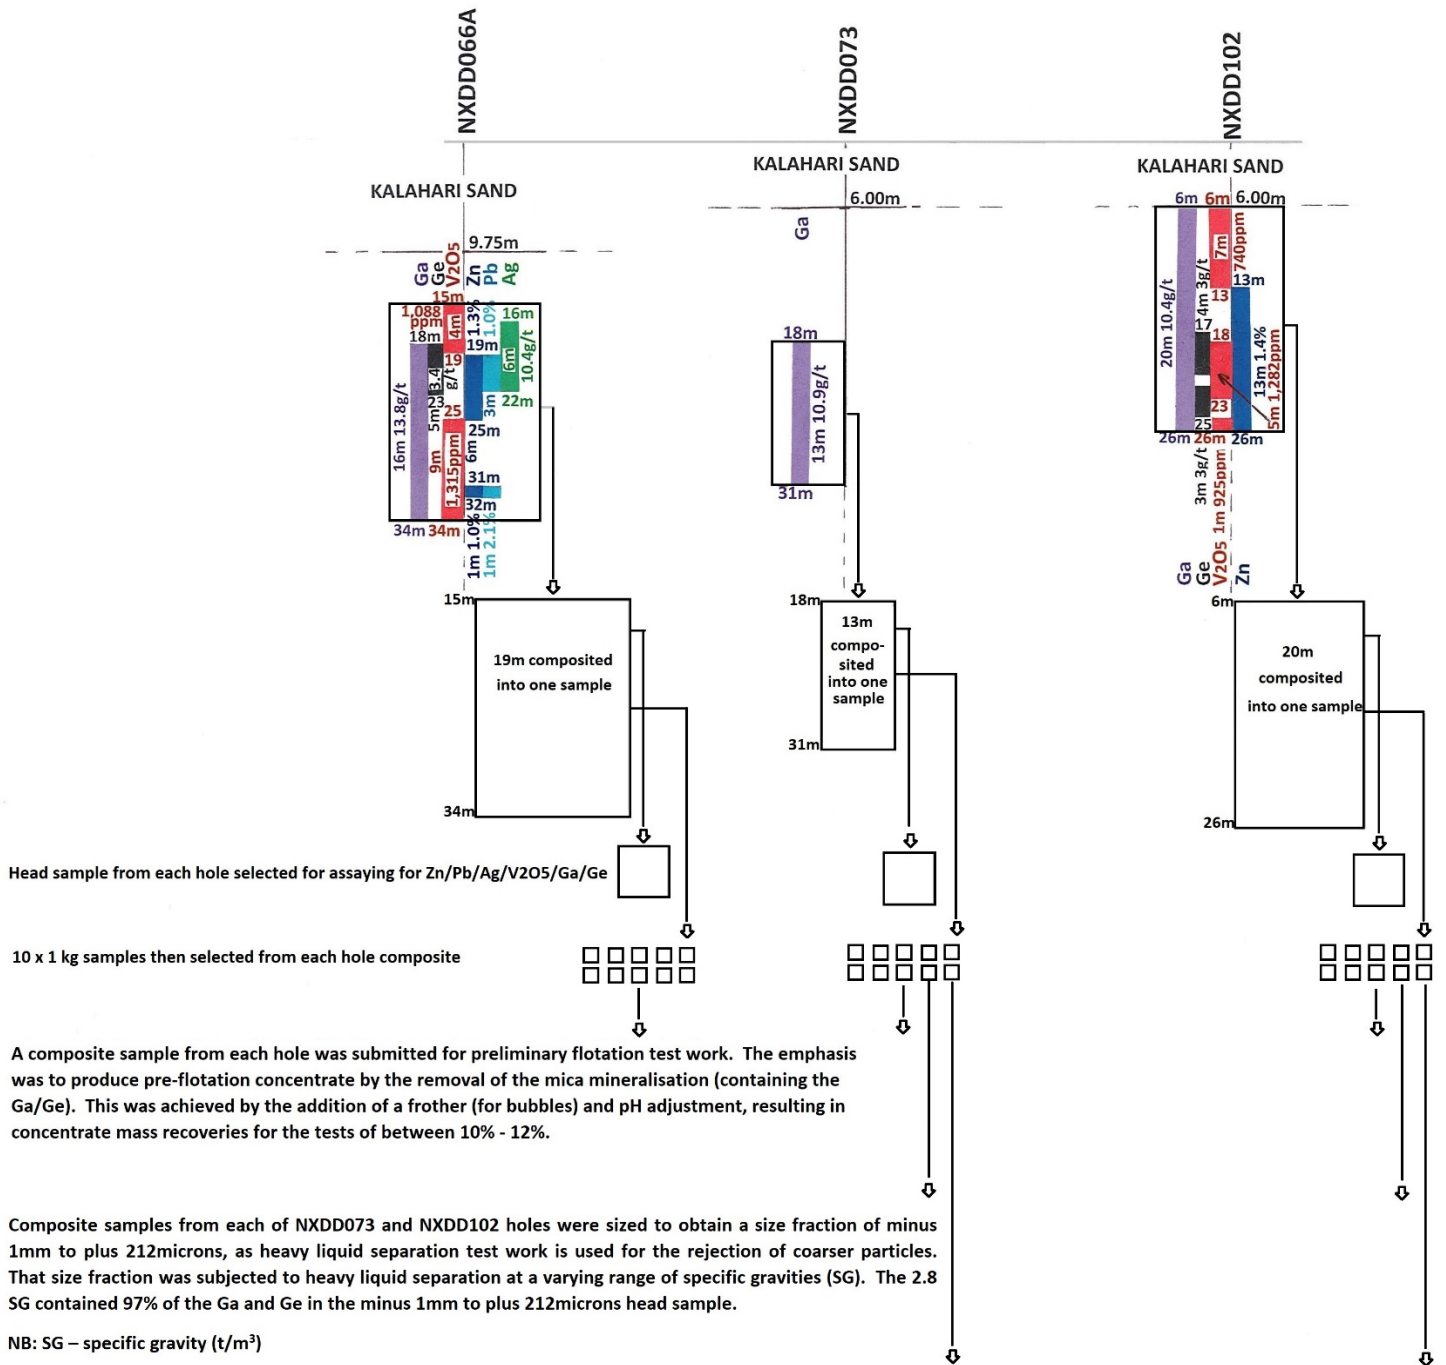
NXDD066A

NXDD073

NXDD102

KALAHARI SAND

KALAHARI SAND

KALAHARI SAND

9.75m

6.00m

6m 6m 6.00m

Ga Ge V2O5 Zn Pb Ag

15m

1,088 ppm

4m

1.3%

1.0%

16m

18m

19m

19

6m

10.4g/t

3.4 g/t

23

5m

25

22m

3m

25m

16m 13.8g/t

9m 1,315ppm

6m

31m

32m

34m 34m

1m 1.0%

1m 2.1%

Ga

18m

13m 10.9g/t

31m

7m 740ppm

3g/t

4m

13

13m

17

18

20m 10.4g/t

13m 1.4%

23

5m 1,282ppm

25

26m 26m 26m

3m 3g/t

1m 925ppm

Ga Ge V2O5 Zn

15m

19m composited into one sample

34m

18m

13m composited into one sample

31m

6m

20m composited into one sample

26m

Head sample from each hole selected for assaying for Zn/Pb/Ag/V2O5/Ga/Ge

10 x 1 kg samples then selected from each hole composite

A composite sample from each hole was submitted for preliminary flotation test work. The emphasis was to produce pre-flotation concentrate by the removal of the mica mineralisation (containing the Ga/Ge). This was achieved by the addition of a frother (for bubbles) and pH adjustment, resulting in concentrate mass recoveries for the tests of between 10% - 12%.

Composite samples from each of NXDD073 and NXDD102 holes were sized to obtain a size fraction of minus 1mm to plus 212microns, as heavy liquid separation test work is used for the rejection of coarser particles. That size fraction was subjected to heavy liquid separation at a varying range of specific gravities (SG). The 2.8 SG contained 97% of the Ga and Ge in the minus 1mm to plus 212microns head sample.

NB: SG – specific gravity (t/m$^3$)